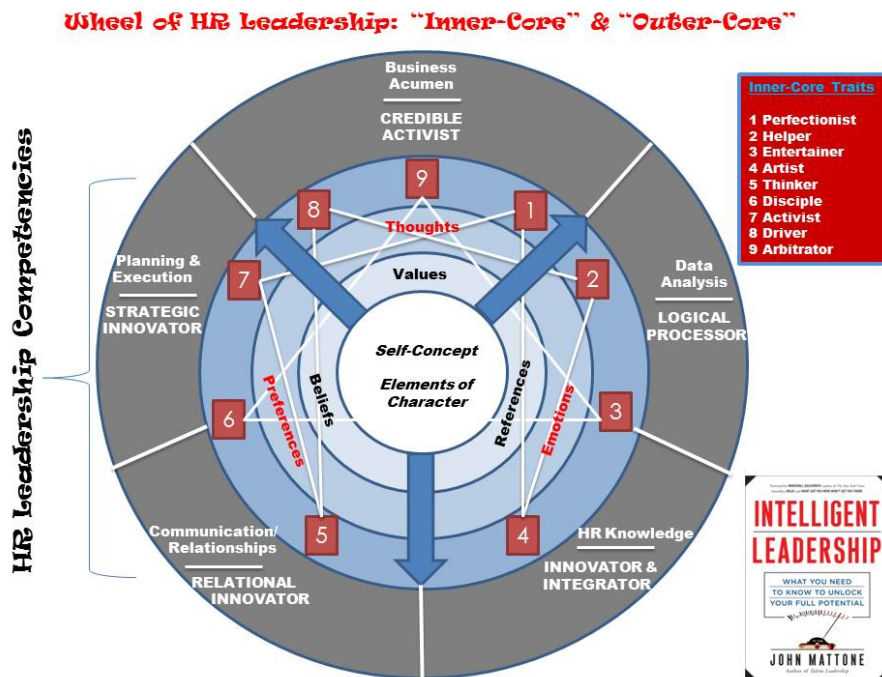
Wheel of HR Leadership: "Inner-Core" & "Outer-Core"

HR Leadership Competencies

Business Acumen

CREDIBLE ACTIVIST

Data Analysis

LOGICAL PROCESSOR

HR Knowledge

INNOVATOR & INTEGRATOR

Communication/ Relationships

RELATIONAL INNOVATOR

Planning & Execution

STRATEGIC INNOVATOR

9

1

2

3

4

5

6

7

8

Thoughts

Values

Beliefs

References

Preferences

Emotions

Self-Concept

Elements of Character

Inner-Core Traits

1 Perfectionist
2 Helper
3 Entertainer
4 Artist
5 Thinker
6 Disciple
7 Activist
8 Driver
9 Arbitrator

INTELLIGENT LEADERSHIP

WHAT YOU NEED TO KNOW TO UNLOCK YOUR FULL POTENTIAL

JOHN MATTONE